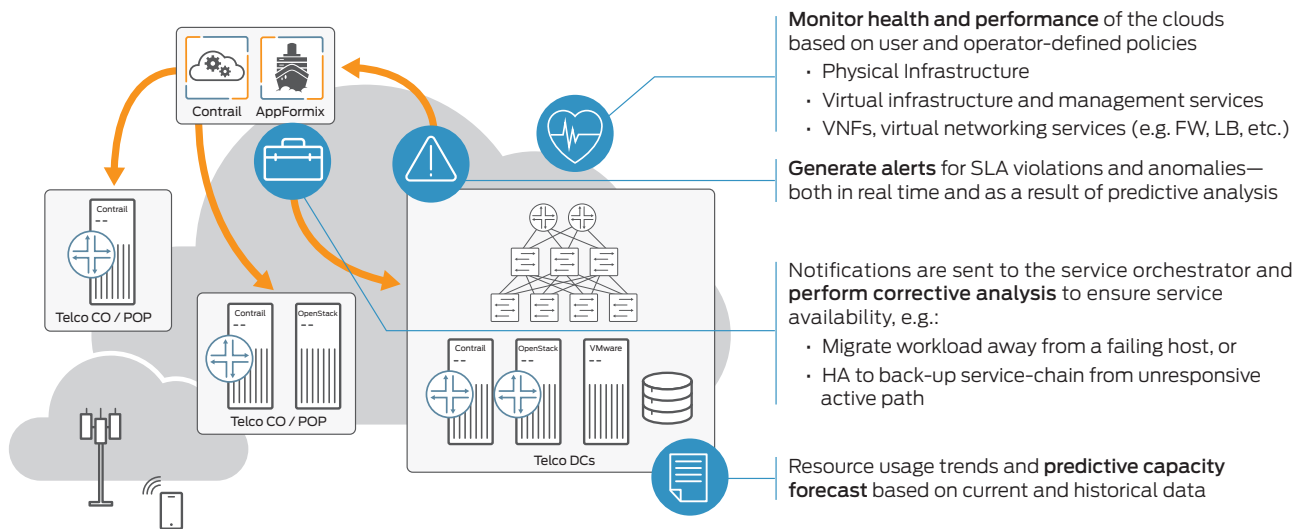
Contrail AppFormix

Contrail
Telco CO / POP

Contrail
OpenStack
Telco CO / POP

Contrail
OpenStack
VMware
Telco DCs

Monitor health and performance of the clouds based on user and operator-defined policies
• Physical Infrastructure
• Virtual infrastructure and management services
• VNFs, virtual networking services (e.g. FW, LB, etc.)

Generate alerts for SLA violations and anomalies—both in real time and as a result of predictive analysis

Notifications are sent to the service orchestrator and perform corrective analysis to ensure service availability, e.g.:
• Migrate workload away from a failing host, or
• HA to back-up service-chain from unresponsive active path

Resource usage trends and predictive capacity forecast based on current and historical data